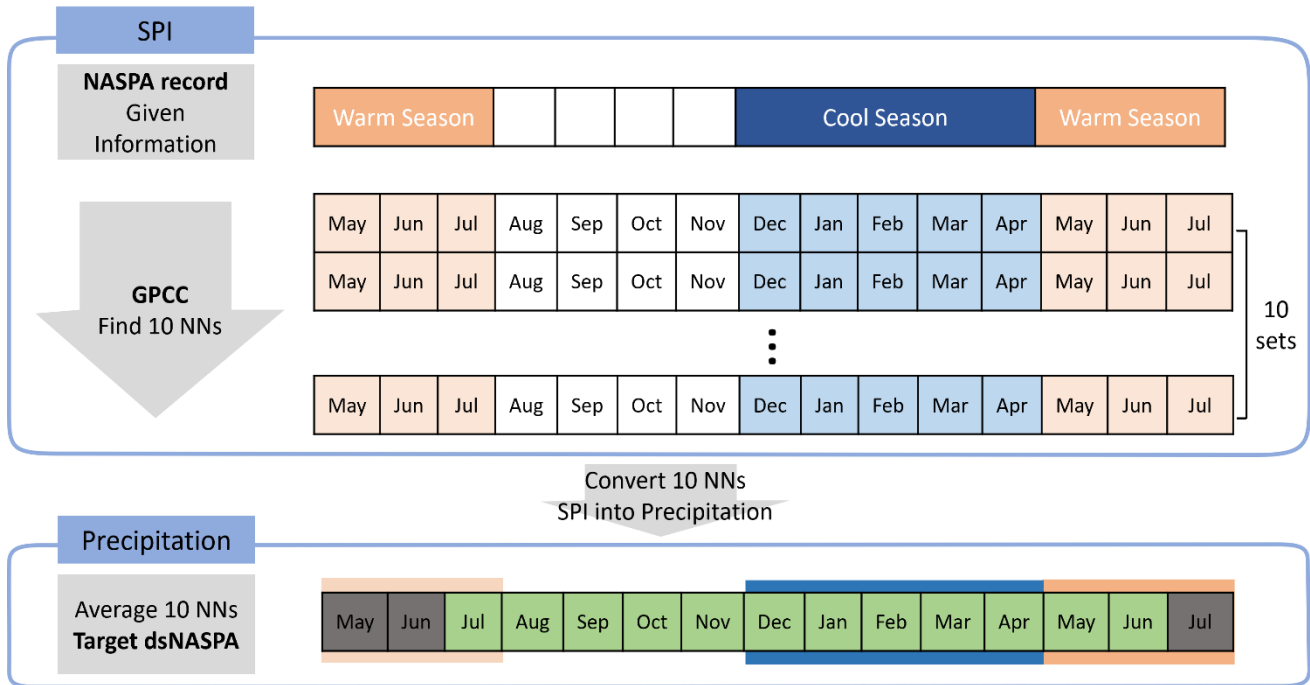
SPI

**NASPA record**
Given Information

| Warm Season | | | | | Cool Season | Warm Season |
|---|---|---|---|---|---|---|

**GPCC**
Find 10 NNs

| May | Jun | Jul | Aug | Sep | Oct | Nov | Dec | Jan | Feb | Mar | Apr | May | Jun | Jul |
|---|---|---|---|---|---|---|---|---|---|---|---|---|---|---|
| May | Jun | Jul | Aug | Sep | Oct | Nov | Dec | Jan | Feb | Mar | Apr | May | Jun | Jul |
| ⋮ | | | | | | | | | | | | | | |
| May | Jun | Jul | Aug | Sep | Oct | Nov | Dec | Jan | Feb | Mar | Apr | May | Jun | Jul |

10 sets

Convert 10 NNs SPI into Precipitation

Precipitation

Average 10 NNs
**Target dsNASPA**

| May | Jun | Jul | Aug | Sep | Oct | Nov | Dec | Jan | Feb | Mar | Apr | May | Jun | Jul |
|---|---|---|---|---|---|---|---|---|---|---|---|---|---|---|